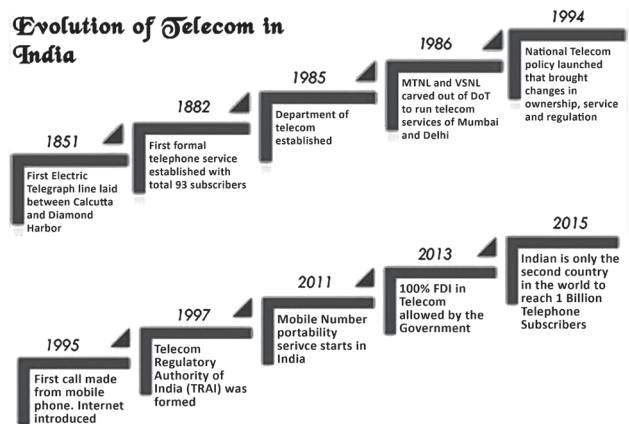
Evolution of Telecom in India

1851
First Electric Telegraph line laid between Calcutta and Diamond Harbor

1882
First formal telephone service established with total 93 subscribers

1985
Department of telecom established

1986
MTNL and VSNL carved out of DoT to run telecom services of Mumbai and Delhi

1994
National Telecom policy launched that brought changes in ownership, service and regulation

1995
First call made from mobile phone. Internet introduced

1997
Telecom Regulatory Authority of India (TRAI) was formed

2011
Mobile Number portability serivce starts in India

2013
100% FDI in Telecom allowed by the Government

2015
Indian is only the second country in the world to reach 1 Billion Telephone Subscribers